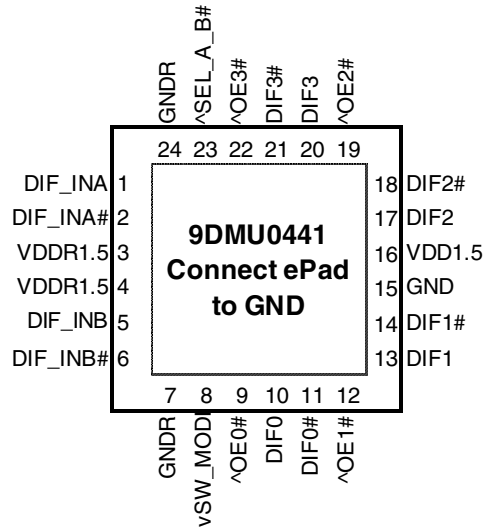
GNDR
^SEL_A_B#
^OE3#
DIF3#
DIF3
^OE2#
24 23 22 21 20 19

DIF_INA 1
DIF_INA# 2
VDDR1.5 3
VDDR1.5 4
DIF_INB 5
DIF_INB# 6

9DMU0441
Connect ePad
to GND

18 DIF2#
17 DIF2
16 VDD1.5
15 GND
14 DIF1#
13 DIF1

7 8 9 10 11 12
GNDR
vSW_MODE
^OE0#
DIF0
DIF0#
^OE1#